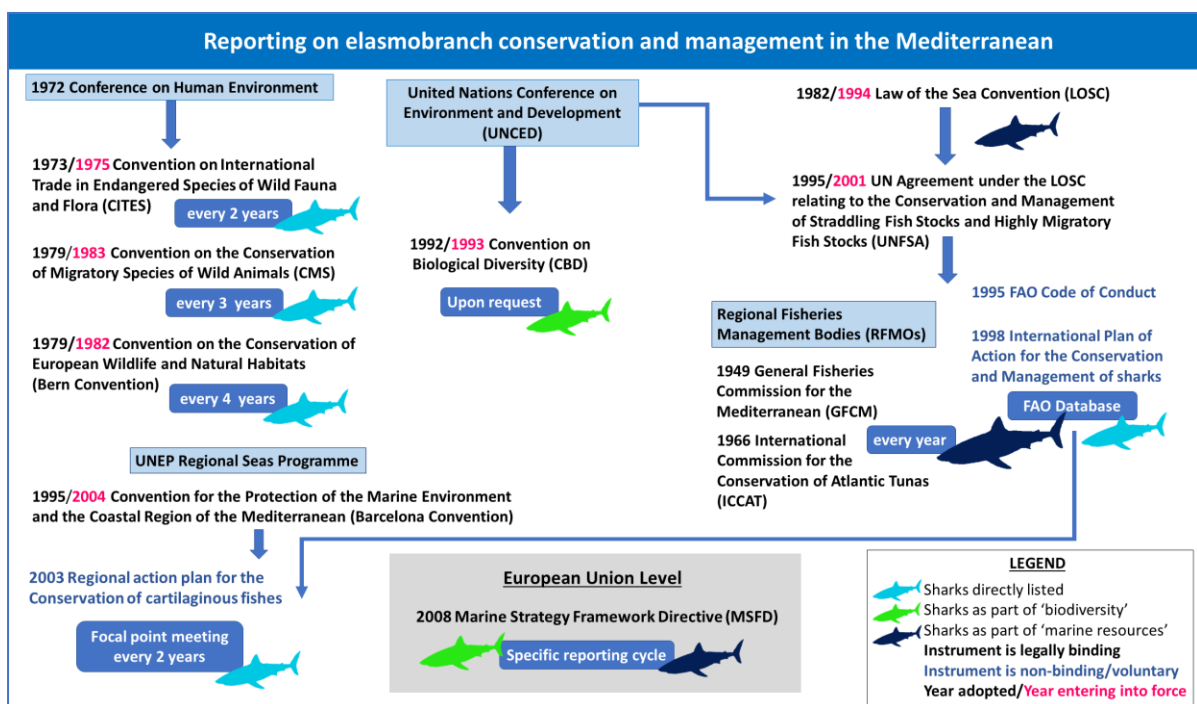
Reporting on elasmobranch conservation and management in the Mediterranean

1972 Conference on Human Environment

1973/1975 Convention on International Trade in Endangered Species of Wild Fauna and Flora (CITES)

every 2 years

1979/1983 Convention on the Conservation of Migratory Species of Wild Animals (CMS)

every 3 years

1979/1982 Convention on the Conservation of European Wildlife and Natural Habitats (Bern Convention)

every 4 years

UNEP Regional Seas Programme

1995/2004 Convention for the Protection of the Marine Environment and the Coastal Region of the Mediterranean (Barcelona Convention)

2003 Regional action plan for the Conservation of cartilaginous fishes

Focal point meeting every 2 years

United Nations Conference on Environment and Development (UNCED)

1992/1993 Convention on Biological Diversity (CBD)

Upon request

European Union Level

2008 Marine Strategy Framework Directive (MSFD)

Specific reporting cycle

1982/1994 Law of the Sea Convention (LOSC)

1995/2001 UN Agreement under the LOSC relating to the Conservation and Management of Straddling Fish Stocks and Highly Migratory Fish Stocks (UNFSA)

1995 FAO Code of Conduct

Regional Fisheries Management Bodies (RFMOs)

1998 International Plan of Action for the Conservation and Management of sharks

1949 General Fisheries Commission for the Mediterranean (GFCM)

FAO Database

1966 International Commission for the Conservation of Atlantic Tunas (ICCAT)

every year

LEGEND
Sharks directly listed
Sharks as part of 'biodiversity'
Sharks as part of 'marine resources'
Instrument is legally binding
Instrument is non-binding/voluntary
Year adopted/Year entering into force